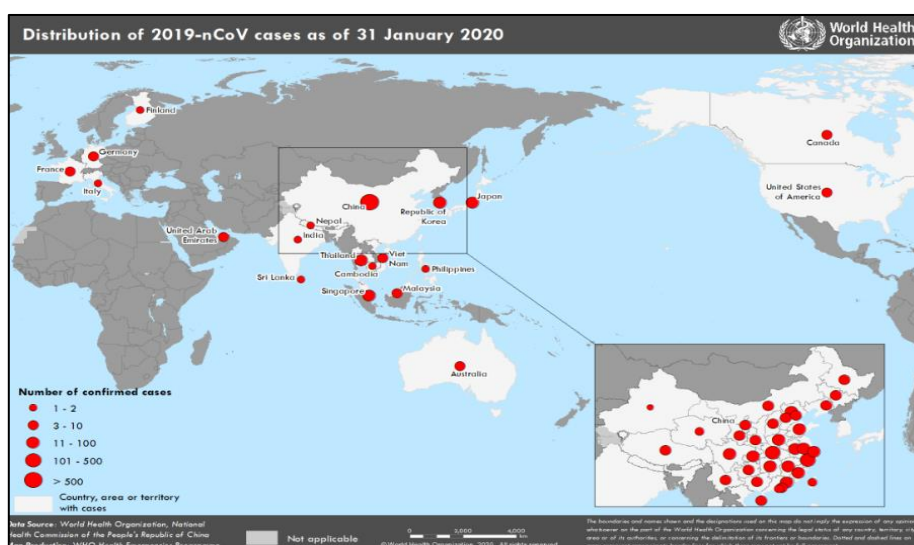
Distribution of 2019-nCoV cases as of 31 January 2020

World Health Organization

Finland
Germany
France
Italy
China
Republic of Korea
Japan
Nepal
India
United Arab Emirates
Thailand
Viet Nam
Cambodia
Philippines
Sri Lanka
Singapore
Malaysia
Australia
Canada
United States of America
China

Number of confirmed cases
1 - 2
3 - 10
11 - 100
101 - 500
> 500
Country, area or territory with cases

Data Source: World Health Organization, National Health Commission of the People's Republic of China
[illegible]

Not applicable

0 2,000 4,000
km

©World Health Organization 2020. All rights reserved.

The boundaries and names shown and the designations used on this map do not imply the expression of any opinion whatsoever on the part of the World Health Organization concerning the legal status of any country, territory, city or area or of its authorities, or concerning the delimitation of its frontiers or boundaries. Dotted and dashed lines on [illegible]